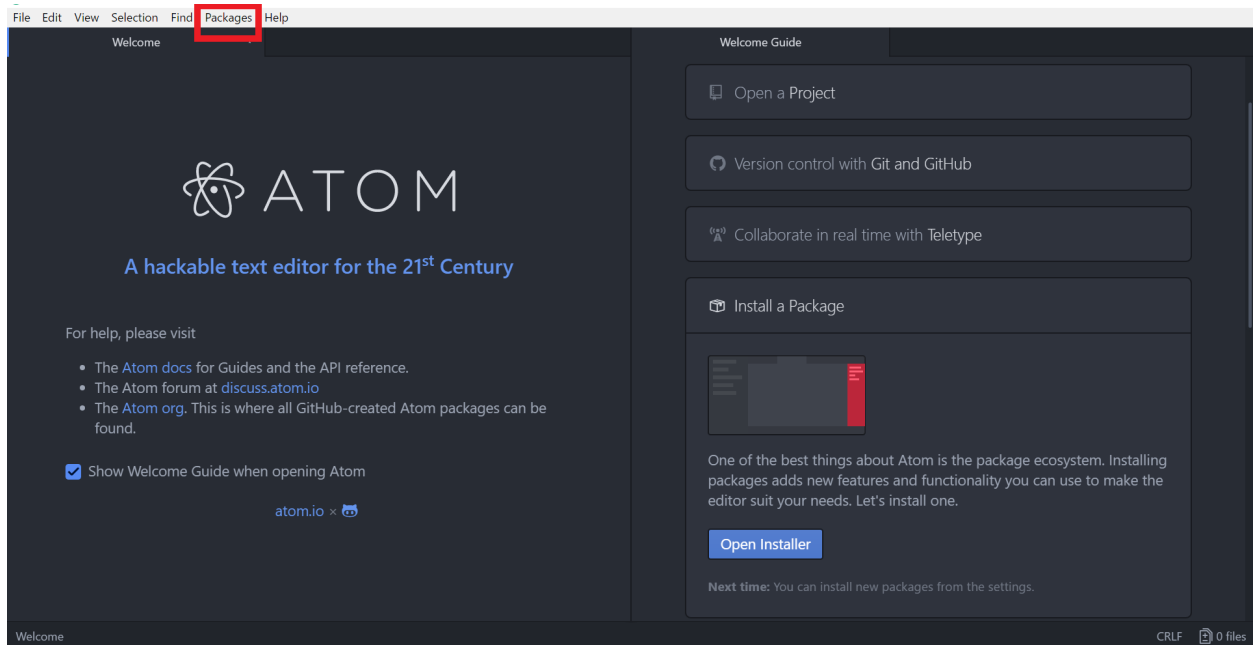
File Edit View Selection Find Packages Help

Welcome

Welcome Guide

ATOM

A hackable text editor for the 21$^{st}$ Century

For help, please visit

- The Atom docs for Guides and the API reference.
- The Atom forum at discuss.atom.io
- The Atom org. This is where all GitHub-created Atom packages can be found.

Show Welcome Guide when opening Atom

atom.io ×

Open a Project

Version control with Git and GitHub

Collaborate in real time with Teletype

Install a Package

One of the best things about Atom is the package ecosystem. Installing packages adds new features and functionality you can use to make the editor suit your needs. Let's install one.

Open Installer

Next time: You can install new packages from the settings.

Welcome

CRLF 0 files